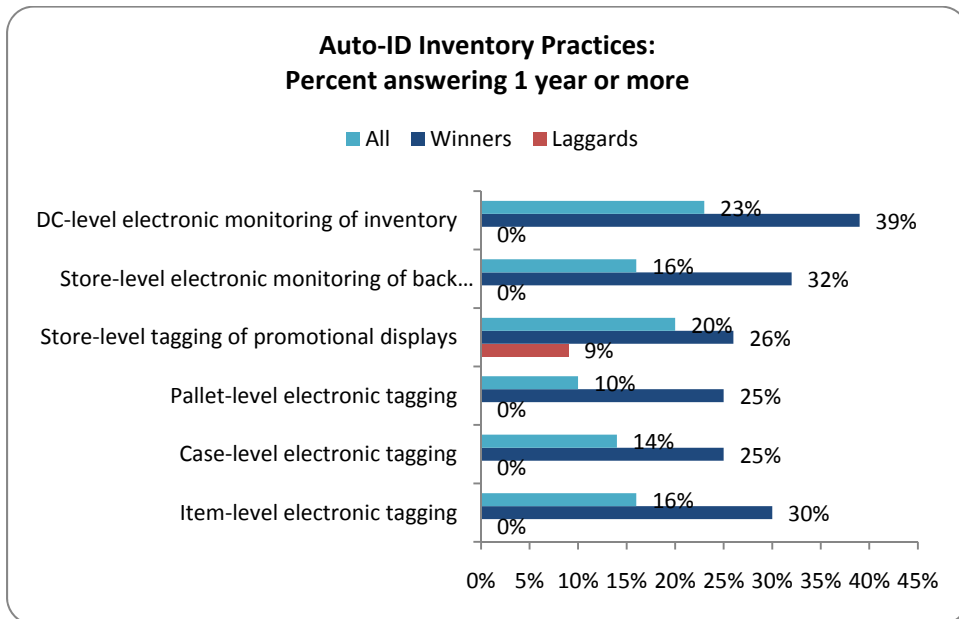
Auto-ID Inventory Practices:
Percent answering 1 year or more

All Winners Laggards

DC-level electronic monitoring of inventory 23% 39% 0%

Store-level electronic monitoring of back… 16% 32% 0%

Store-level tagging of promotional displays 20% 26% 9%

Pallet-level electronic tagging 10% 25% 0%

Case-level electronic tagging 14% 25% 0%

Item-level electronic tagging 16% 30% 0%

0% 5% 10% 15% 20% 25% 30% 35% 40% 45%